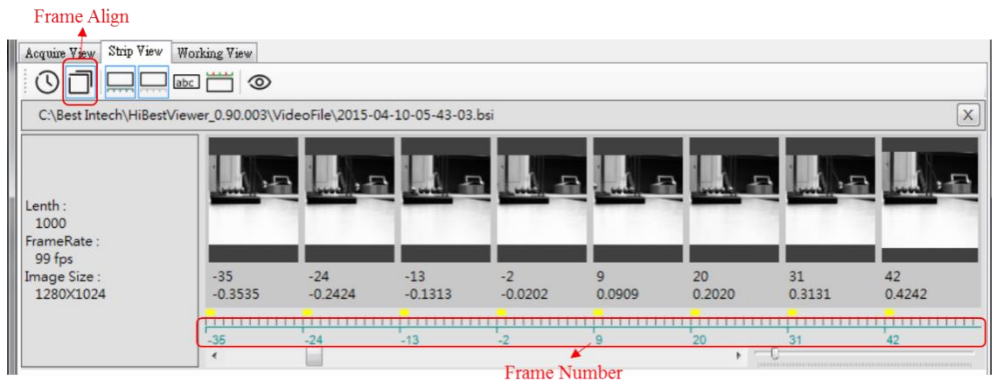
Frame Align

Acquire View | Strip View | Working View

abc

C:\Best Intech\HiBestViewer_0.90.003\VideoFile\2015-04-10-05-43-03.bsi

X

Lenth :
1000
FrameRate :
99 fps
Image Size :
1280X1024

| -35 | -24 | -13 | -2 | 9 | 20 | 31 | 42 |
|---|---|---|---|---|---|---|---|
| -0.3535 | -0.2424 | -0.1313 | -0.0202 | 0.0909 | 0.2020 | 0.3131 | 0.4242 |

-35 -24 -13 -2 9 20 31 42

Frame Number